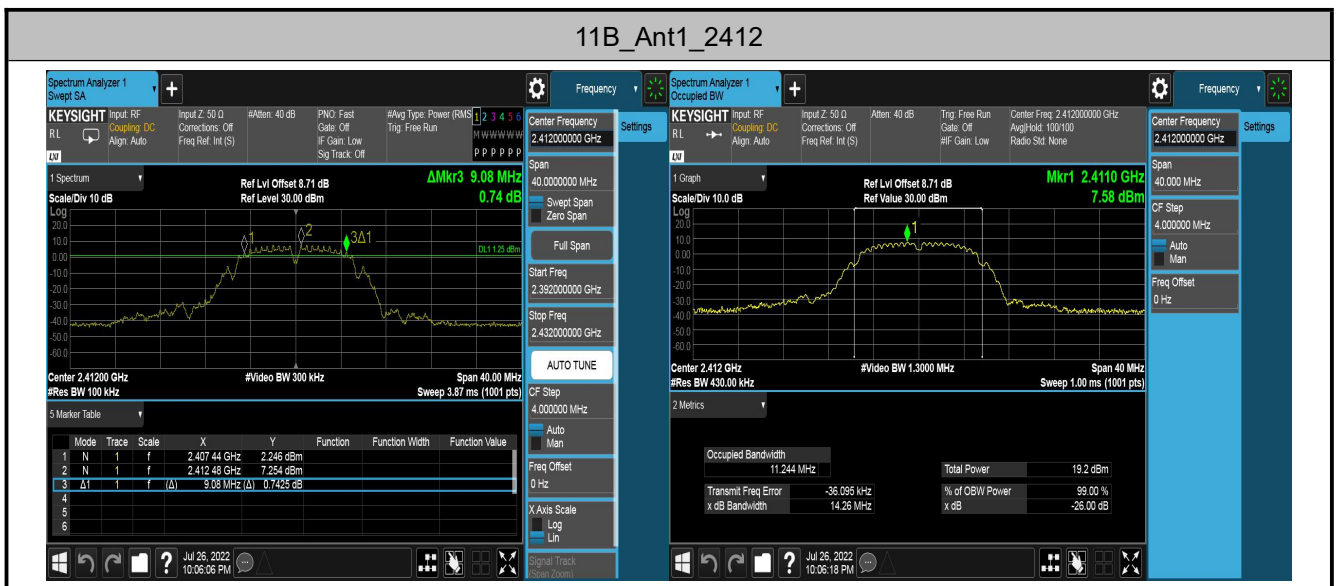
11B_Ant1_2412

Spectrum Analyzer 1
Swept SA

Frequency

KEYSIGHT Input: RF Coupling: DC Align: Auto
Input Z: 50 Ω Corrections: Off Freq Ref: Int (S)
#Atten: 40 dB
PNO: Fast Gate: Off IF Gain: Low Sig Track: Off
#Avg Type: Power (RMS) Trig: Free Run
1 2 3 4 5 6
M W W W W W
P P P P P P

1 Spectrum
Ref Lvl Offset 8.71 dB
Ref Level 30.00 dBm
ΔMkr3 9.08 MHz
0.74 dB
Scale/Div 10 dB
Log
20.0
10.0
0.00
-10.0
-20.0
-30.0
-40.0
-50.0
-60.0
DL1 1.25 dBm
1
2
3Δ1
Center 2.41200 GHz
#Res BW 100 kHz
#Video BW 300 kHz
Span 40.00 MHz
Sweep 3.87 ms (1001 pts)

5 Marker Table

| | Mode | Trace | Scale | X | Y | Function | Function Width | Function Value |
|---|---|---|---|---|---|---|---|---|
| 1 | N | 1 | f | 2.407 44 GHz | 2.246 dBm | | | |
| 2 | N | 1 | f | 2.412 48 GHz | 7.254 dBm | | | |
| 3 | Δ1 | 1 | f (Δ) | 9.08 MHz (Δ) | 0.7425 dB | | | |
| 4 | | | | | | | | |
| 5 | | | | | | | | |
| 6 | | | | | | | | |

Jul 26, 2022
10:06:06 PM

Center Frequency
2.412000000 GHz
Settings
Span
40.0000000 MHz
Swept Span
Zero Span
Full Span
Start Freq
2.392000000 GHz
Stop Freq
2.432000000 GHz
AUTO TUNE
CF Step
4.000000 MHz
Auto
Man
Freq Offset
0 Hz
X Axis Scale
Log
Lin
Signal Track
(Span Zoom)

Spectrum Analyzer 1
Occupied BW

Frequency

KEYSIGHT Input: RF Coupling: DC Align: Auto
Input Z: 50 Ω Corrections: Off Freq Ref: Int (S)
Atten: 40 dB
Trig: Free Run Gate: Off #IF Gain: Low
Center Freq: 2.412000000 GHz Avg|Hold: 100/100 Radio Std: None

1 Graph
Ref Lvl Offset 8.71 dB
Ref Value 30.00 dBm
Mkr1 2.4110 GHz
7.58 dBm
Scale/Div 10.0 dB
Log
20.0
10.0
0.00
-10.0
-20.0
-30.0
-40.0
-50.0
-60.0
1
Center 2.412 GHz
#Res BW 430.00 kHz
#Video BW 1.3000 MHz
Span 40 MHz
Sweep 1.00 ms (1001 pts)

2 Metrics

Occupied Bandwidth
11.244 MHz
Total Power 19.2 dBm
Transmit Freq Error -36.095 kHz
% of OBW Power 99.00 %
x dB Bandwidth 14.26 MHz
x dB -26.00 dB

Jul 26, 2022
10:06:18 PM

Center Frequency
2.412000000 GHz
Settings
Span
40.000 MHz
CF Step
4.000000 MHz
Auto
Man
Freq Offset
0 Hz